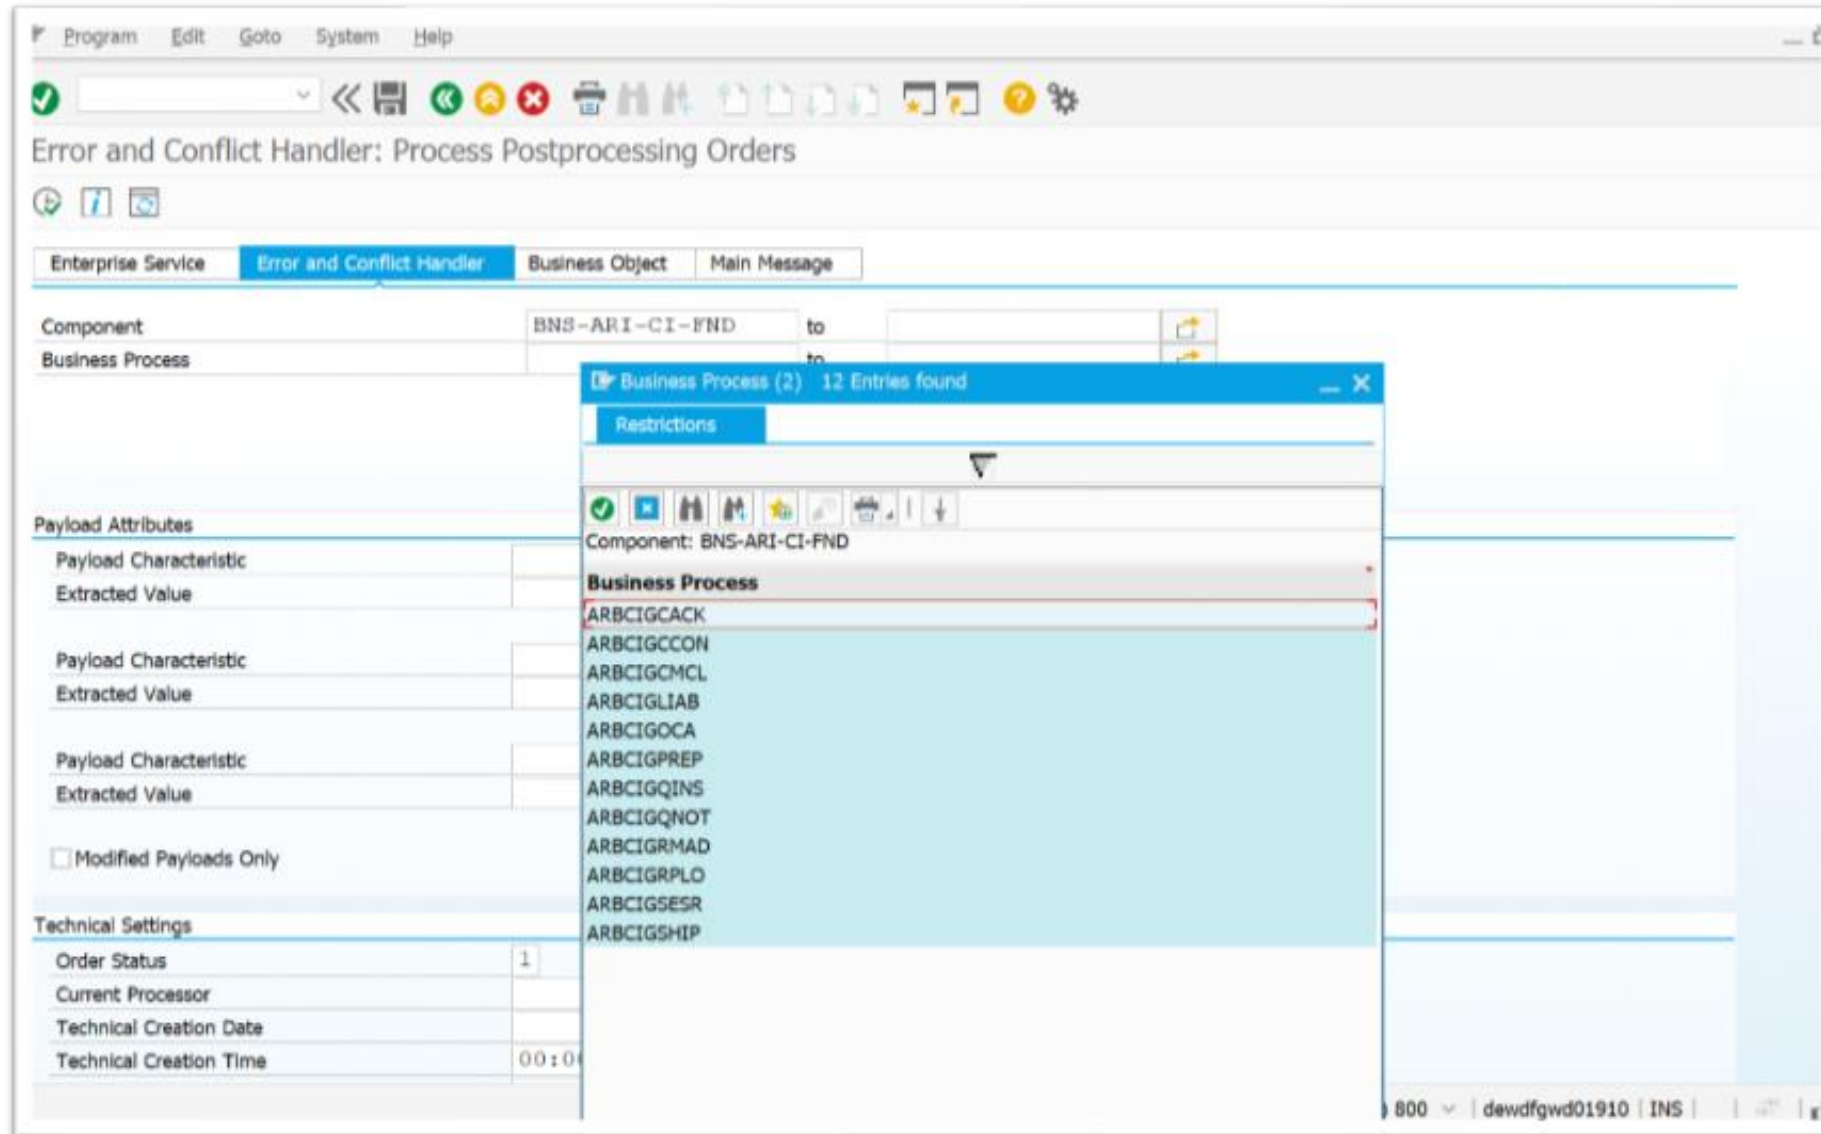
Program Edit Goto System Help

Error and Conflict Handler: Process Postprocessing Orders

Enterprise Service | Error and Conflict Handler | Business Object | Main Message

Component BNS-ARI-CI-FND to
Business Process to

Business Process (2) 12 Entries found

Restrictions

Component: BNS-ARI-CI-FND

Business Process
ARBCIGCACK
ARBCIGCCON
ARBCIGCMCL
ARBCIGLIAB
ARBCIGOCA
ARBCIGPREP
ARBCIGQINS
ARBCIGQNOT
ARBCIGRMAD
ARBCIGRPLO
ARBCIGSESR
ARBCIGSHIP

Payload Attributes
Payload Characteristic
Extracted Value

Payload Characteristic
Extracted Value

Payload Characteristic
Extracted Value

Modified Payloads Only

Technical Settings
Order Status 1
Current Processor
Technical Creation Date
Technical Creation Time 00:0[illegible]

800 | dewdfgwd01910 | INS